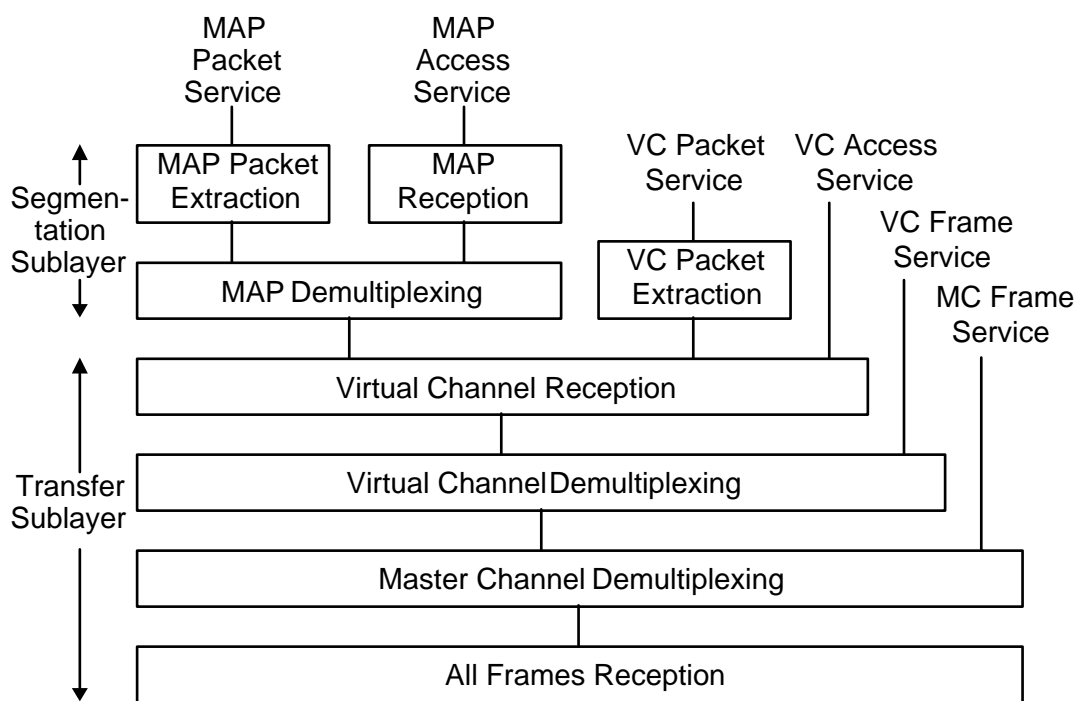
MAP Packet Service

MAP Access Service

VC Packet Service

VC Access Service

VC Frame Service

MC Frame Service

Segmentation Sublayer

MAP Packet Extraction

MAP Reception

VC Packet Extraction

MAP Demultiplexing

Virtual Channel Reception

Transfer Sublayer

Virtual Channel Demultiplexing

Master Channel Demultiplexing

All Frames Reception